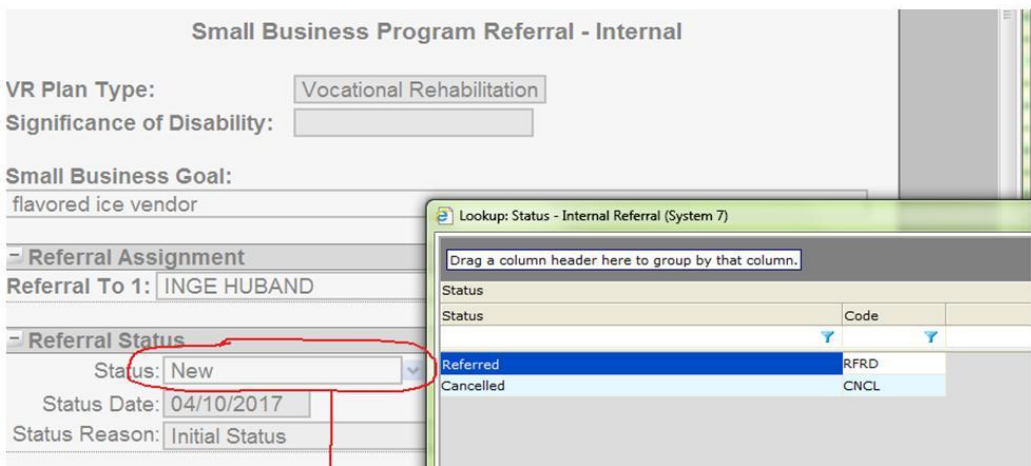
Small Business Program Referral - Internal

VR Plan Type: Vocational Rehabilitation
Significance of Disability:

Small Business Goal:
flavored ice vendor

− Referral Assignment
Referral To 1: INGE HUBAND

− Referral Status
Status: New
Status Date: 04/10/2017
Status Reason: Initial Status

Lookup: Status - Internal Referral (System 7)

Drag a column header here to group by that column.

Status

| Status | Code |
|---|---|
| Referred | RFRD |
| Cancelled | CNCL |